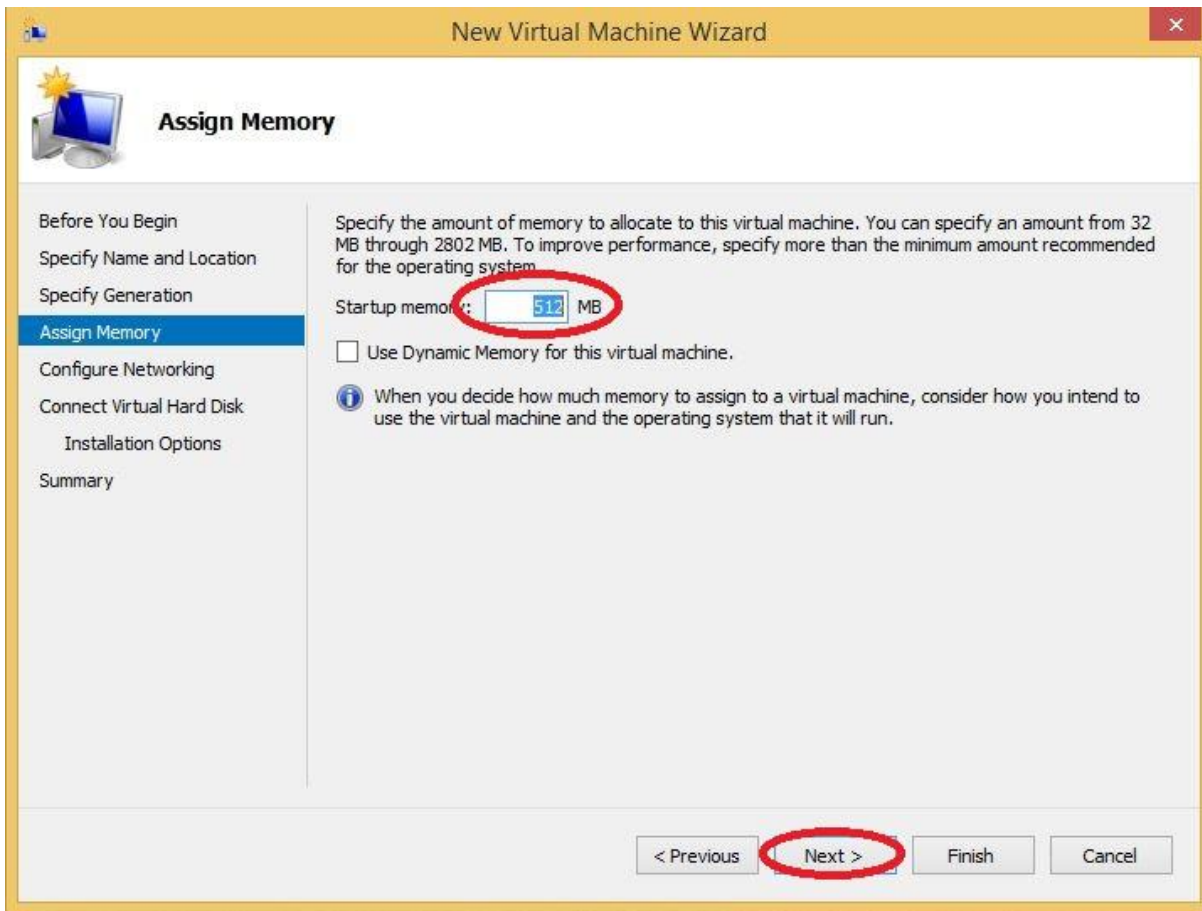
New Virtual Machine Wizard

Assign Memory

Before You Begin
Specify Name and Location
Specify Generation
Assign Memory
Configure Networking
Connect Virtual Hard Disk
Installation Options
Summary

Specify the amount of memory to allocate to this virtual machine. You can specify an amount from 32 MB through 2802 MB. To improve performance, specify more than the minimum amount recommended for the operating system.

Startup memory: 512 MB

Use Dynamic Memory for this virtual machine.

When you decide how much memory to assign to a virtual machine, consider how you intend to use the virtual machine and the operating system that it will run.

< Previous Next > Finish Cancel